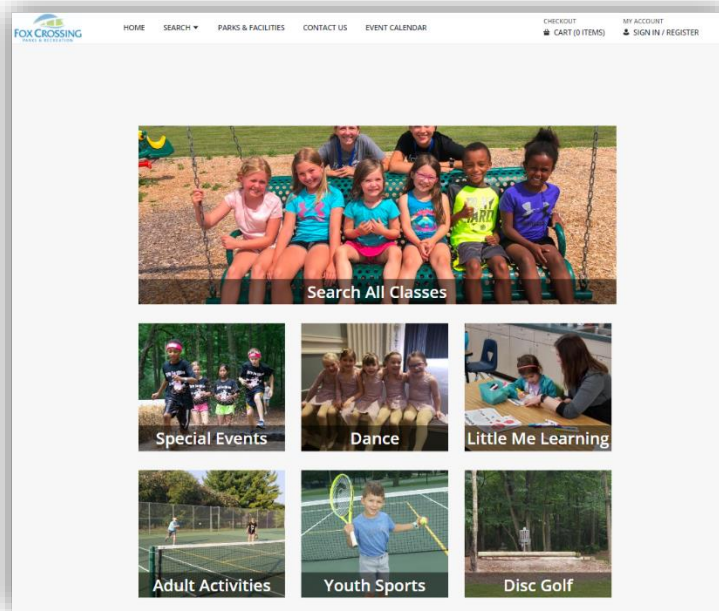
FOX CROSSING PARKS & RECREATION

HOME SEARCH ▼ PARKS & FACILITIES CONTACT US EVENT CALENDAR

CHECKOUT
CART (0 ITEMS)

MY ACCOUNT
SIGN IN / REGISTER

Search All Classes

Special Events

Dance

Little Me Learning

Adult Activities

Youth Sports

Disc Golf